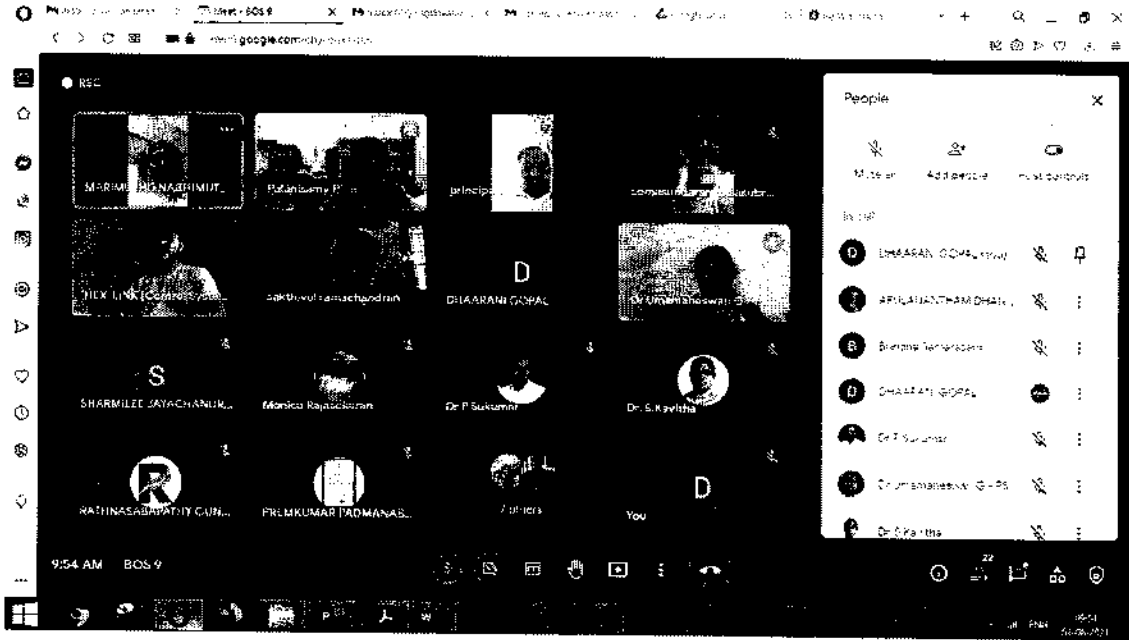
Meet - BOS 9

meet.google.com/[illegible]

REC

MARIMI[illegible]NAGRIMUT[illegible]

Palanisamy P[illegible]

principa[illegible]

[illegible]

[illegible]

sakthivel ramachandran

D

DHAARANI GOPAL

Dr Umamaheswari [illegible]

S

SHARMILEE JAYACHANDR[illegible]

Monica Rajasekaran

Dr P Sukumar

Dr. S.Kavitha

R

RATHNASABAPATHY GUN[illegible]

PREMKUMAR PADMANAB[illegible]

7 others

D

You

People

Mute all

Add people

Host controls

In call

D DHAARANI GOPAL (Host)

ARULANANTHAM DHAS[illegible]

B Brindha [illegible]

D DHAARANI GOPAL

Dr P Sukumar

Dr umamaheswari G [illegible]

Dr S.Kavitha

9:54 AM BOS 9

22